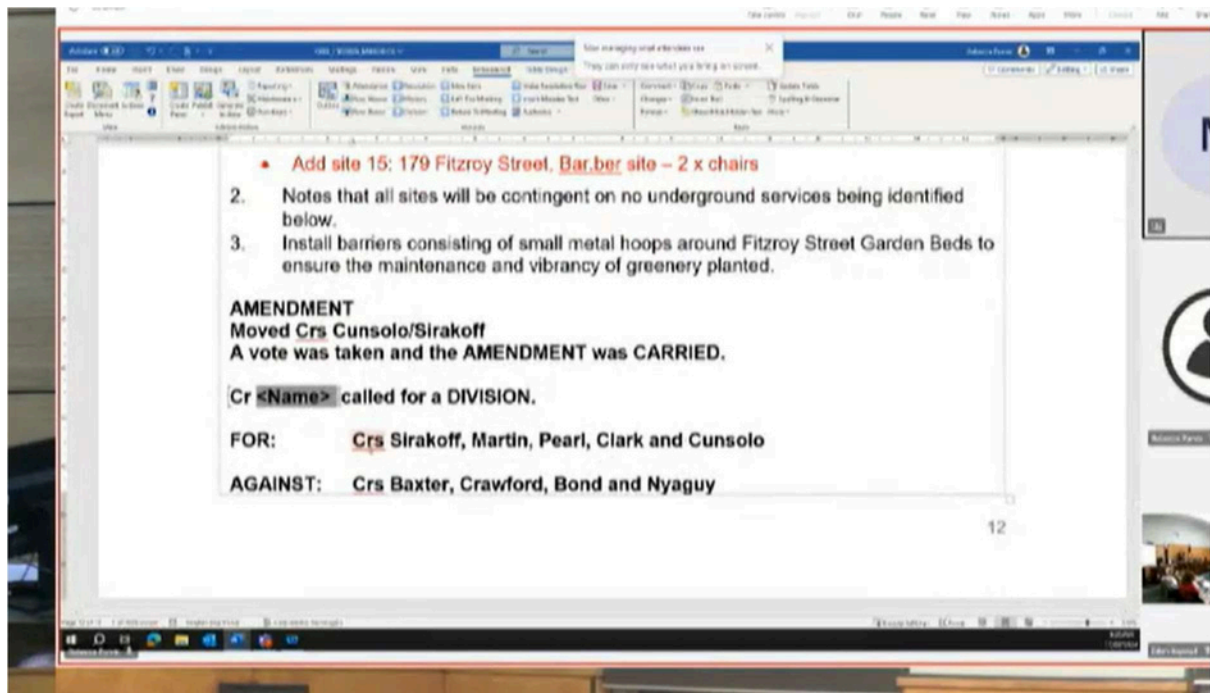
• Add site 15: 179 Fitzroy Street, Bar.ber site – 2 x chairs

2. Notes that all sites will be contingent on no underground services being identified below.

3. Install barriers consisting of small metal hoops around Fitzroy Street Garden Beds to ensure the maintenance and vibrancy of greenery planted.

AMENDMENT
Moved Crs Cunsolo/Sirakoff
A vote was taken and the AMENDMENT was CARRIED.

Cr <Name> called for a DIVISION.

FOR: Crs Sirakoff, Martin, Pearl, Clark and Cunsolo

AGAINST: Crs Baxter, Crawford, Bond and Nyaguy

12